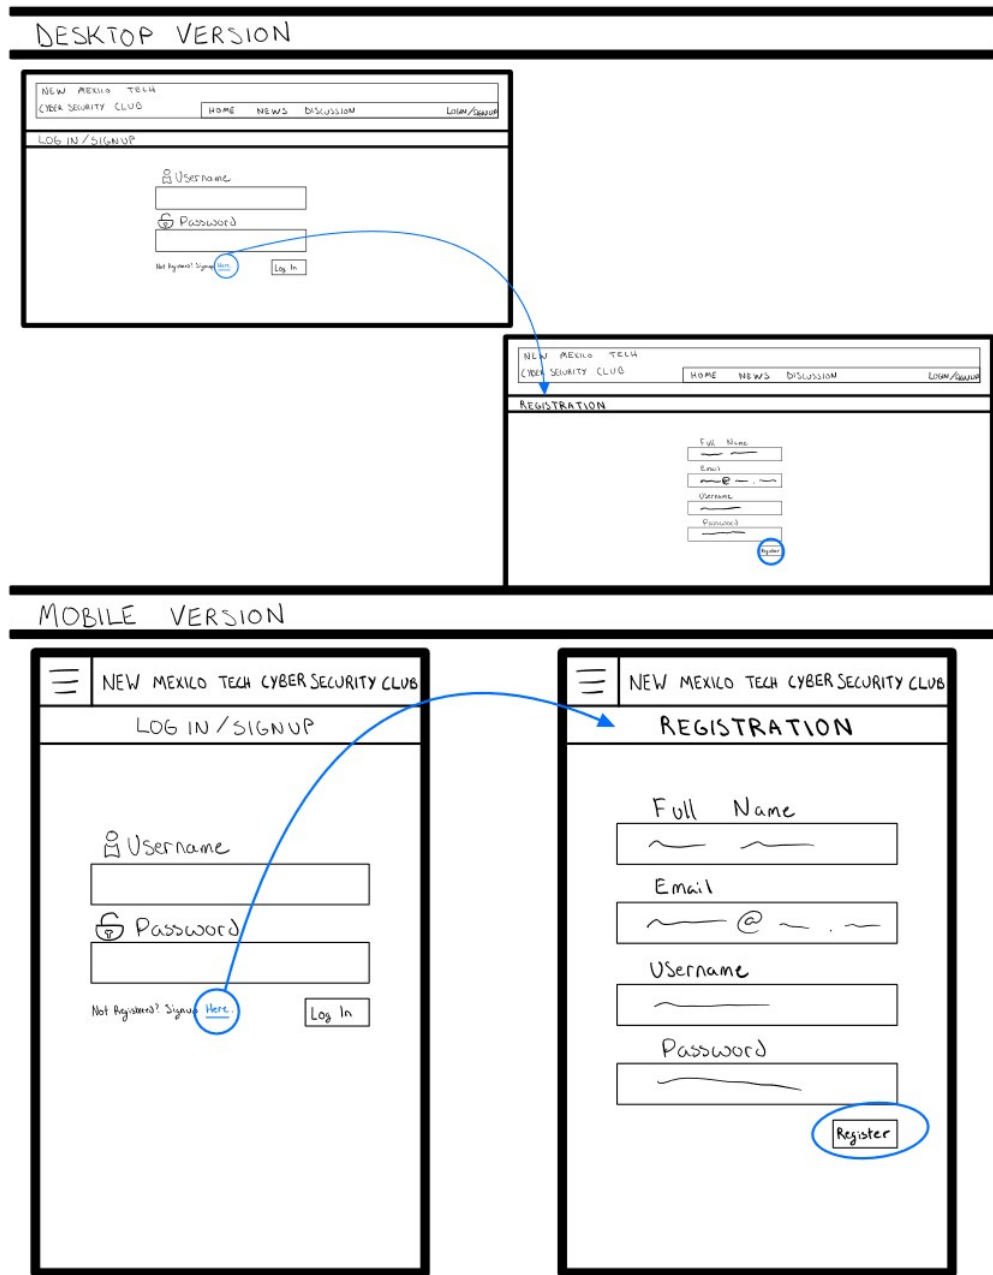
DESKTOP VERSION

NEW MEXICO TECH
CYBER SECURITY CLUB

HOME NEWS DISCUSSION LOGIN/SIGNUP

LOG IN / SIGNUP

Username

Password

Not Registered? Signup Here.

Log In

NEW MEXICO TECH
CYBER SECURITY CLUB

HOME NEWS DISCUSSION LOGIN/SIGNUP

REGISTRATION

Full Name

Email

Username

Password

Register

MOBILE VERSION

NEW MEXICO TECH CYBER SECURITY CLUB

LOG IN / SIGNUP

Username

Password

Not Registered? Signup Here.

Log In

NEW MEXICO TECH CYBER SECURITY CLUB

REGISTRATION

Full Name

Email

@ .

Username

Password

Register